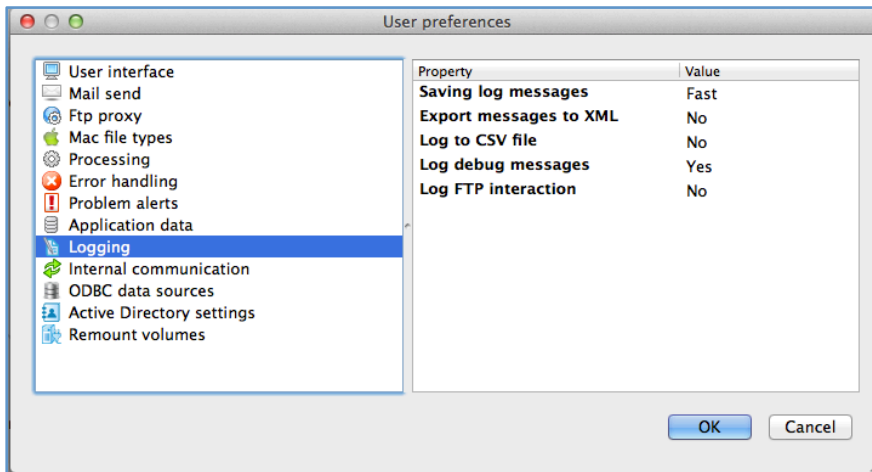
User preferences

User interface
Mail send
Ftp proxy
Mac file types
Processing
Error handling
Problem alerts
Application data
Logging
Internal communication
ODBC data sources
Active Directory settings
Remount volumes

| Property | Value |
|---|---|
| Saving log messages | Fast |
| Export messages to XML | No |
| Log to CSV file | No |
| Log debug messages | Yes |
| Log FTP interaction | No |

OK
Cancel